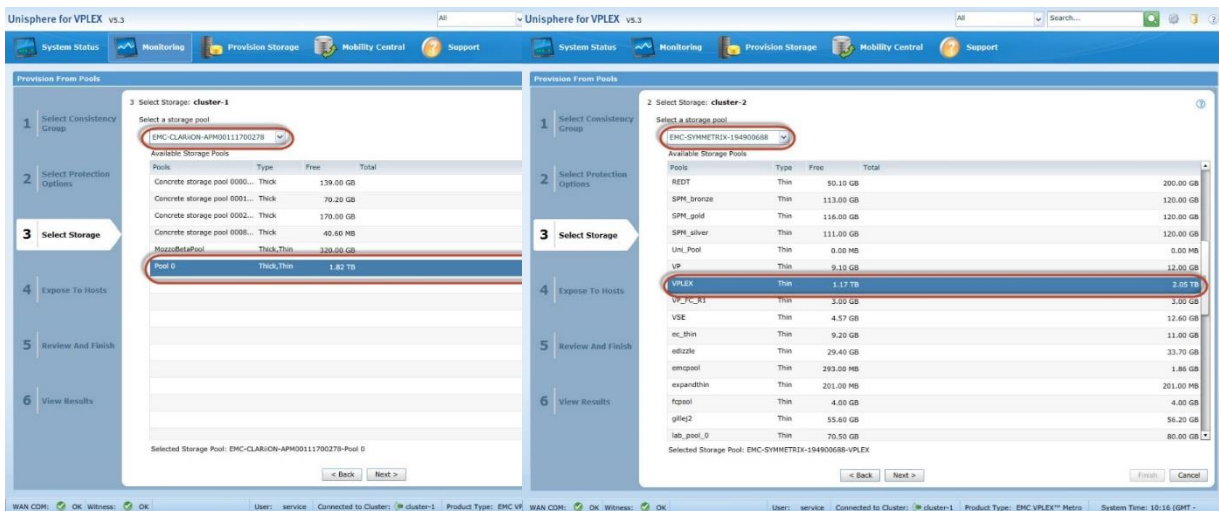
Unisphere for VPLEX v5.3

All

System Status Monitoring Provision Storage Mobility Central Support

Provision From Pools

1 Select Consistency Group

2 Select Protection Options

3 Select Storage

4 Expose To Hosts

5 Review And Finish

6 View Results

3 Select Storage: cluster-1

Select a storage pool

EMC-CLARiiON-APM00111700278

Available Storage Pools

| Pools | Type | Free | Total |
|---|---|---|---|
| Concrete storage pool 0000... | Thick | 139.00 GB | |
| Concrete storage pool 0001... | Thick | 70.20 GB | |
| Concrete storage pool 0002... | Thick | 170.00 GB | |
| Concrete storage pool 0008... | Thick | 40.60 MB | |
| MozzoBetaPool | Thick,Thin | 320.00 GB | |
| Pool 0 | Thick,Thin | 1.82 TB | |

Selected Storage Pool: EMC-CLARiiON-APM00111700278-Pool 0

< Back Next >

WAN COM: OK Witness: OK User: service Connected to Cluster: cluster-1 Product Type: EMC VF

Unisphere for VPLEX v5.3

All Search...

System Status Monitoring Provision Storage Mobility Central Support

Provision From Pools

1 Select Consistency Group

2 Select Protection Options

3 Select Storage

4 Expose To Hosts

5 Review And Finish

6 View Results

2 Select Storage: cluster-2

Select a storage pool

EMC-SYMMETRIX-194900688

Available Storage Pools

| Pools | Type | Free | Total |
|---|---|---|---|
| REDT | Thin | 50.10 GB | 200.00 GB |
| SPM_bronze | Thin | 113.00 GB | 120.00 GB |
| SPM_gold | Thin | 116.00 GB | 120.00 GB |
| SPM_silver | Thin | 111.00 GB | 120.00 GB |
| Uni_Pool | Thin | 0.00 MB | 0.00 MB |
| VP | Thin | 9.10 GB | 12.00 GB |
| VPLEX | Thin | 1.17 TB | 2.05 TB |
| VP_FC_R1 | Thin | 3.00 GB | 3.00 GB |
| VSE | Thin | 4.57 GB | 12.60 GB |
| ec_thin | Thin | 9.20 GB | 11.00 GB |
| edizzle | Thin | 29.40 GB | 33.70 GB |
| emcpool | Thin | 293.00 MB | 1.86 GB |
| expandthin | Thin | 201.00 MB | 201.00 MB |
| fcpool | Thin | 4.00 GB | 4.00 GB |
| gillej2 | Thin | 55.60 GB | 56.20 GB |
| lab_pool_0 | Thin | 70.50 GB | 80.00 GB |

Selected Storage Pool: EMC-SYMMETRIX-194900688-VPLEX

< Back Next > Finish Cancel

WAN COM: OK Witness: OK User: service Connected to Cluster: cluster-1 Product Type: EMC VPLEX™ Metro System Time: 10:16 (GMT -